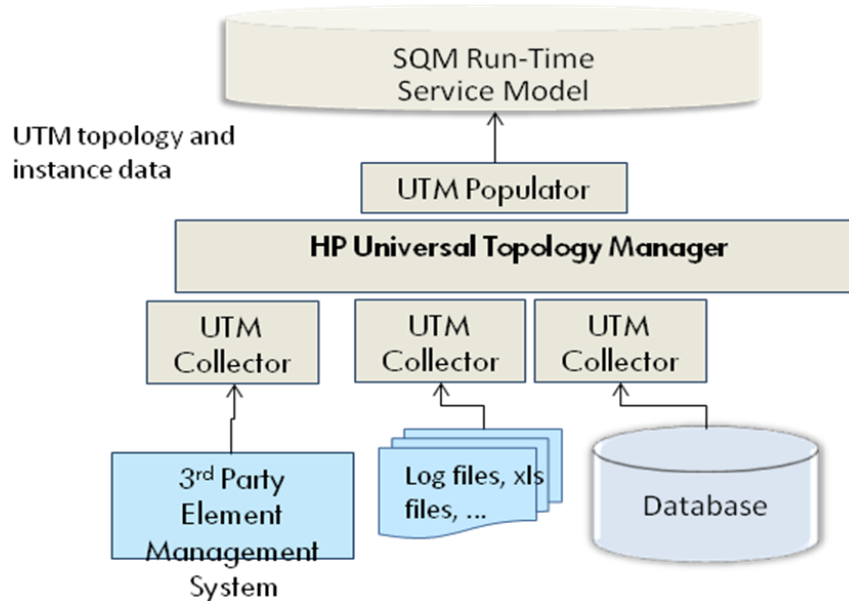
SQM Run-Time Service Model

UTM topology and instance data

UTM Populator

HP Universal Topology Manager

UTM Collector

UTM Collector

UTM Collector

3$^{rd}$ Party Element Management System

Log files, xls files, ...

Database